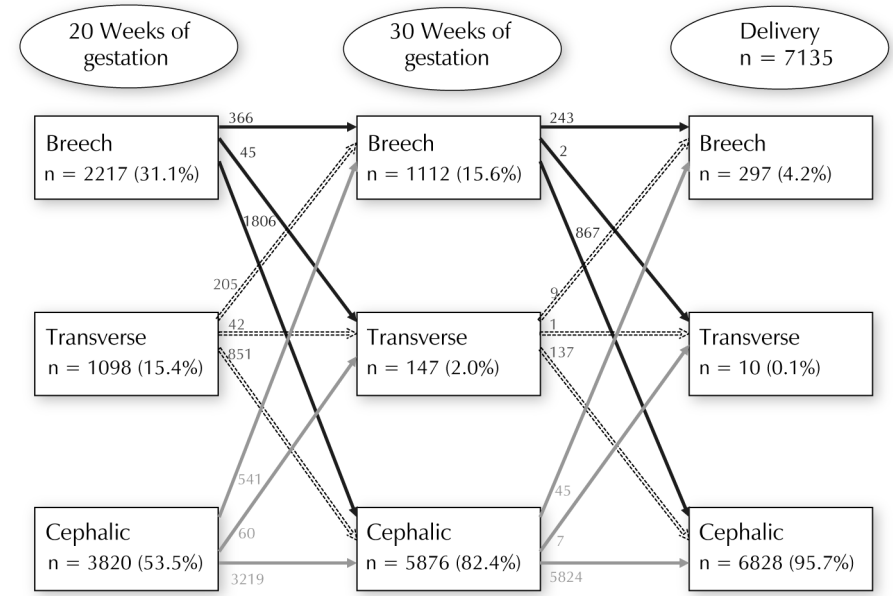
20 Weeks of gestation

30 Weeks of gestation

Delivery
n = 7135

Breech
n = 2217 (31.1%)

366
45
1806

Breech
n = 1112 (15.6%)

243
2
867

Breech
n = 297 (4.2%)

205
42
851

Transverse
n = 1098 (15.4%)

Transverse
n = 147 (2.0%)

9
1
137

Transverse
n = 10 (0.1%)

541
60
3219

Cephalic
n = 3820 (53.5%)

Cephalic
n = 5876 (82.4%)

45
7
5824

Cephalic
n = 6828 (95.7%)